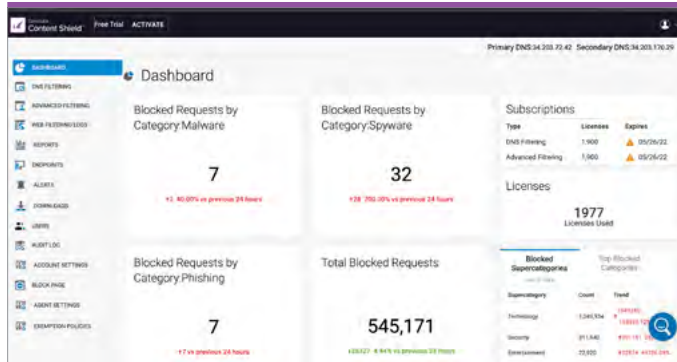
Content Shield Free Trial ACTIVATE

Primary DNS:34.203.72.42 Secondary DNS:34.203.176.29

DASHBOARD
DNS FILTERING
ADVANCED FILTERING
WEB FILTERING/LOGS
REPORTS
ENDPOINTS
ALERTS
DOWNLOADS
USERS
AUDIT LOG
ACCOUNT SETTINGS
BLOCK PAGE
AGENT SETTINGS
EXEMPTION POLICIES

Dashboard

Blocked Requests by Category:Malware

7

+2 40.00% vs previous 24 hours

Blocked Requests by Category:Spyware

32

+28 700.00% vs previous 24 hours

Subscriptions

| Type | Licenses | Expires |
|---|---|---|
| DNS Filtering | 1,900 | 05/26/22 |
| Advanced Filtering | 1,900 | 05/26/22 |

Licenses

1977
Licenses Used

Blocked Requests by Category:Phishing

7

+7 vs previous 24 hours

Total Blocked Requests

545,171

+26327 4.94% vs previous 24 hours

Blocked Supercategories
Top Blocked Categories

| Supercategory | Count | Trend |
|---|---|---|
| Technology | 1,245,934 | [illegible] |
| Security | 211,540 | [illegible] |
| Entertainment | 72,922 | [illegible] |